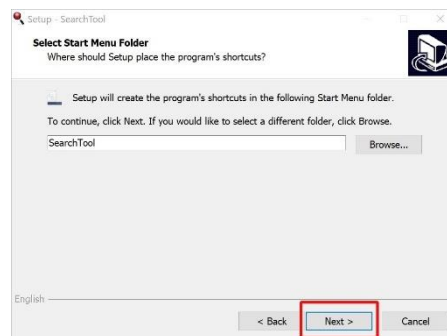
Setup - SearchTool

Select Start Menu Folder
Where should Setup place the program's shortcuts?

Setup will create the program's shortcuts in the following Start Menu folder.

To continue, click Next. If you would like to select a different folder, click Browse.

SearchTool

Browse...

English

< Back

Next >

Cancel